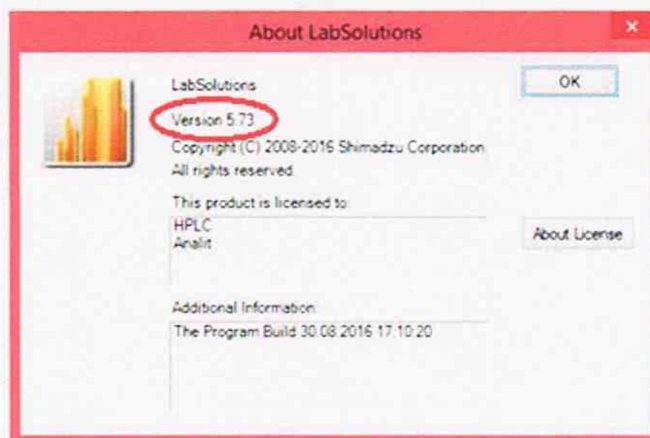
About LabSolutions

×

LabSolutions

Version 5.73

Copyright (C) 2008-2016 Shimadzu Corporation

All rights reserved

OK

This product is licensed to:

HPLC
Analit

About License

Additional Information:

The Program Build 30.08.2016 17:10:20